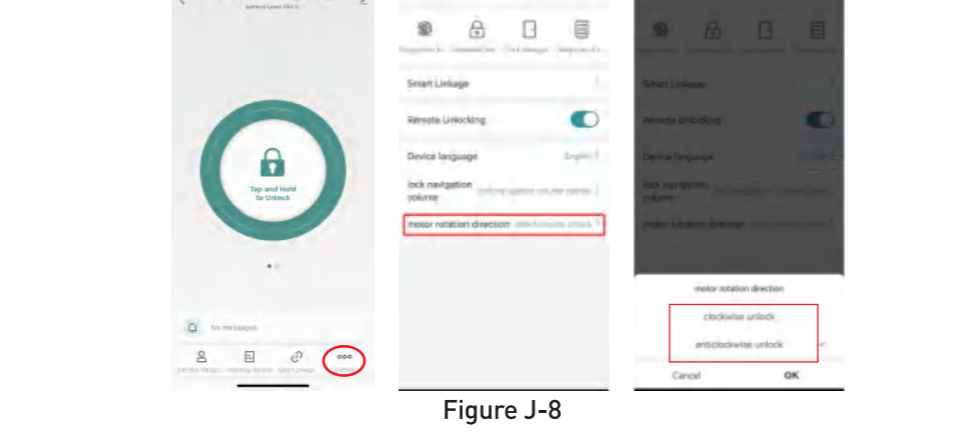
Tap and Hold to Unlock

No messages

Smart Linkage

Remote Unlocking

Device language English

lock navigation volume

motor rotation direction

Smart Linkage

Remote Unlocking

Device language

lock navigation volume

motor rotation direction

motor rotation direction

clockwise unlock

anticlockwise unlock

Cancel OK

Figure J-8